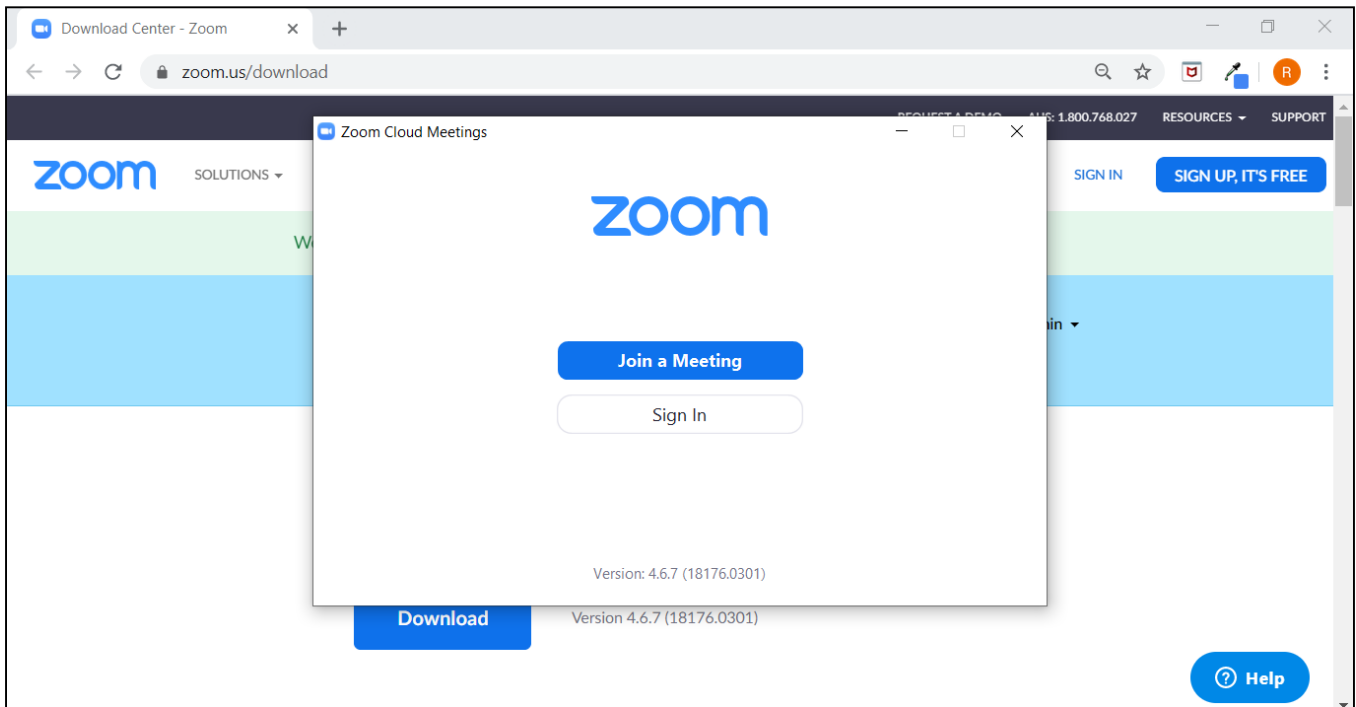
Download Center - Zoom

zoom.us/download

R

REQUEST A DEMO AUS: 1.800.768.027 RESOURCES SUPPORT

zoom SOLUTIONS

SIGN IN SIGN UP, IT'S FREE

W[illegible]

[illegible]in

Zoom Cloud Meetings

zoom

Join a Meeting

Sign In

Version: 4.6.7 (18176.0301)

Download

Version 4.6.7 (18176.0301)

Help